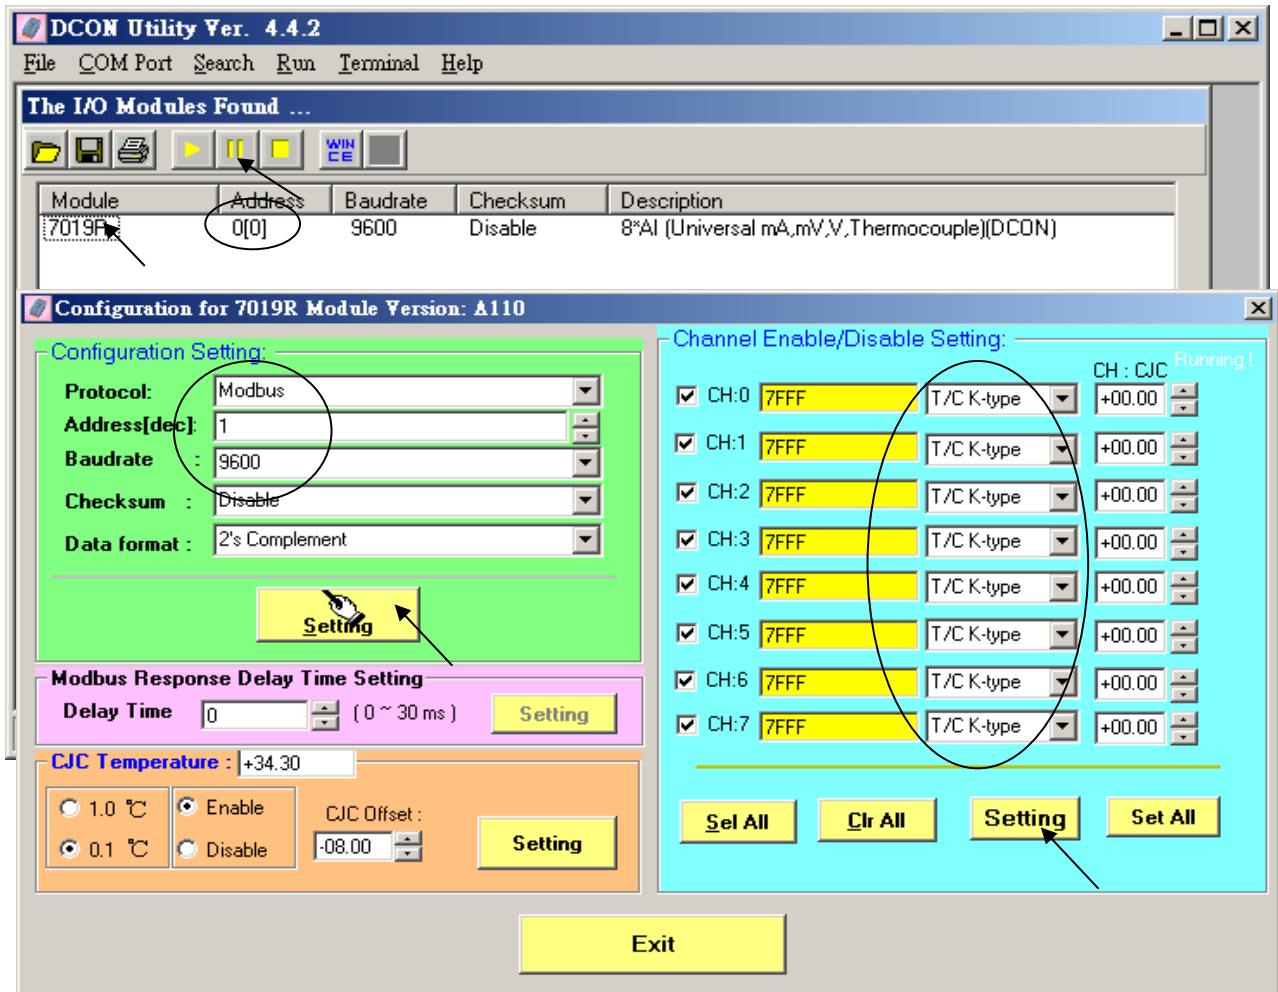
DCON Utility Ver. 4.4.2

File COM Port Search Run Terminal Help

The I/O Modules Found ...

WIN CE

| Module | Address | Baudrate | Checksum | Description |
|---|---|---|---|---|
| 7019R | 0[0] | 9600 | Disable | 8*AI (Universal mA,mV,V,Thermocouple)(DCON) |

Configuration for 7019R Module Version: A110

Configuration Setting:

Protocol: Modbus
Address[dec]: 1
Baudrate : 9600
Checksum : Disable
Data format : 2's Complement

Setting

Modbus Response Delay Time Setting

Delay Time 0 ( 0 ~ 30 ms ) Setting

CJC Temperature : +34.30

1.0 ℃
0.1 ℃
Enable
Disable
CJC Offset :
-08.00
Setting

Channel Enable/Disable Setting:

CH : CJC Running !

CH:0 7FFF T/C K-type +00.00
CH:1 7FFF T/C K-type +00.00
CH:2 7FFF T/C K-type +00.00
CH:3 7FFF T/C K-type +00.00
CH:4 7FFF T/C K-type +00.00
CH:5 7FFF T/C K-type +00.00
CH:6 7FFF T/C K-type +00.00
CH:7 7FFF T/C K-type +00.00

Sel All Clr All Setting Set All

Exit